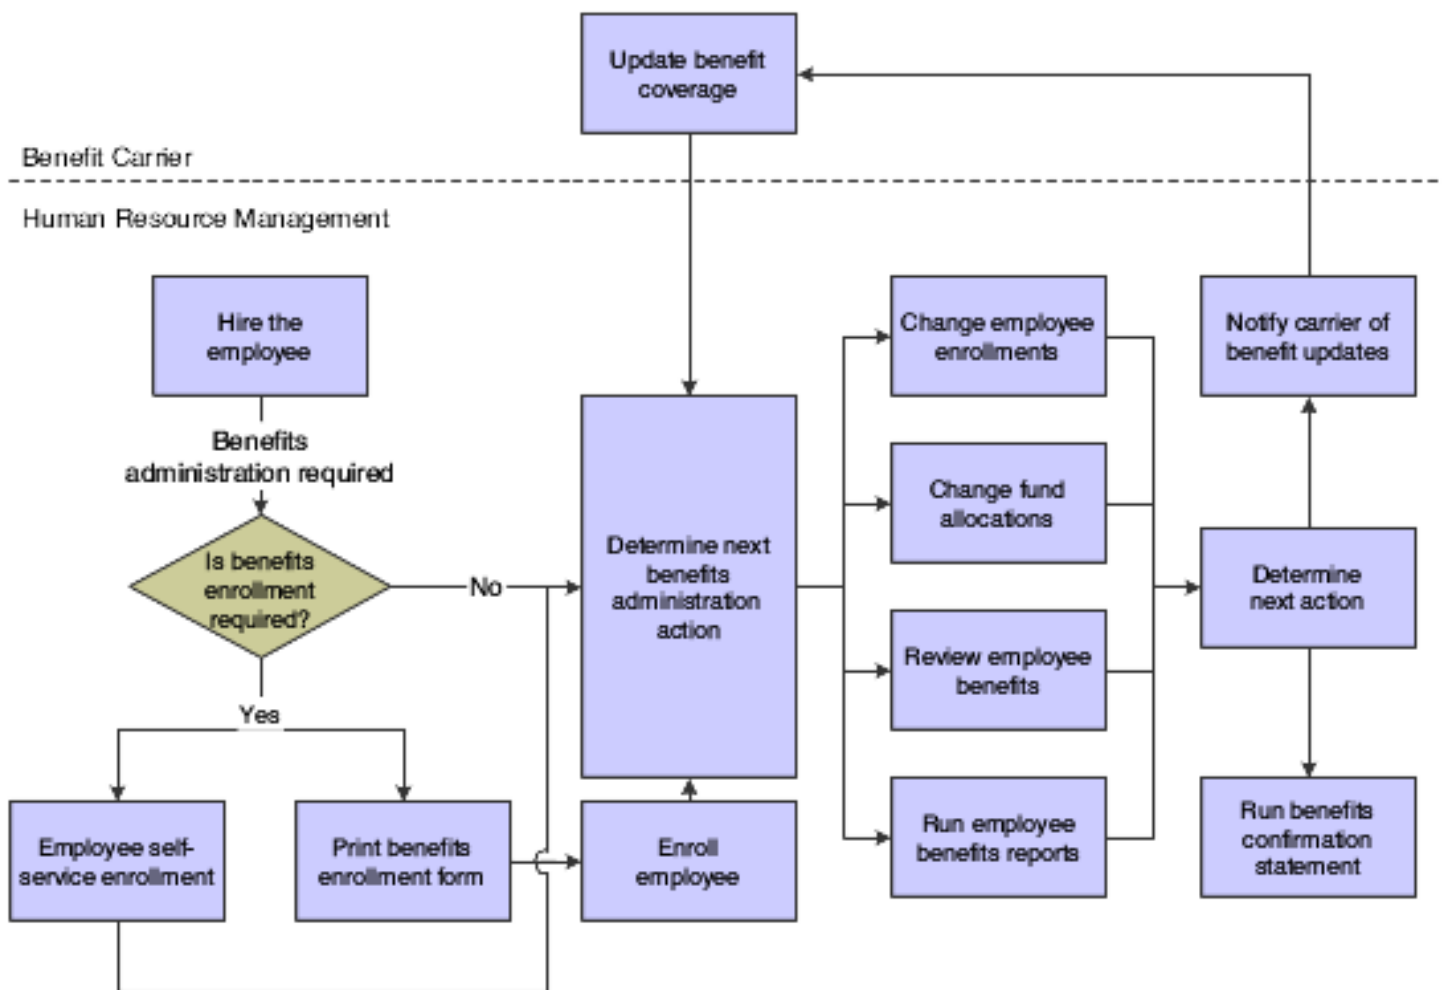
Update benefit coverage

Benefit Carrier

Human Resource Management

Hire the employee

Benefits administration required

Is benefits enrollment required?

No

Yes

Employee self-service enrollment

Print benefits enrollment form

Determine next benefits administration action

Enroll employee

Change employee enrollments

Change fund allocations

Review employee benefits

Run employee benefits reports

Notify carrier of benefit updates

Determine next action

Run benefits confirmation statement